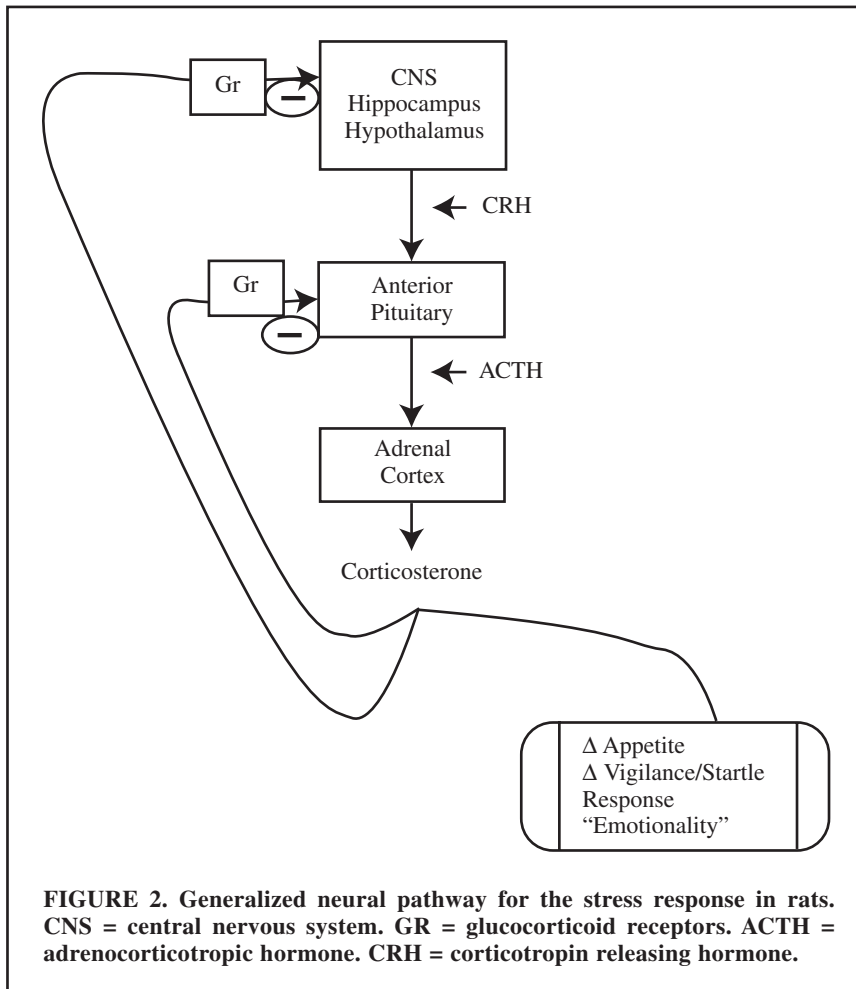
Gr

CNS
Hippocampus
Hypothalamus

CRH

Gr

Anterior
Pituitary

ACTH

Adrenal
Cortex

Corticosterone

Δ Appetite
Δ Vigilance/Startle Response
"Emotionality"

FIGURE 2. Generalized neural pathway for the stress response in rats. CNS = central nervous system. GR = glucocorticoid receptors. ACTH = adrenocorticotropic hormone. CRH = corticotropin releasing hormone.